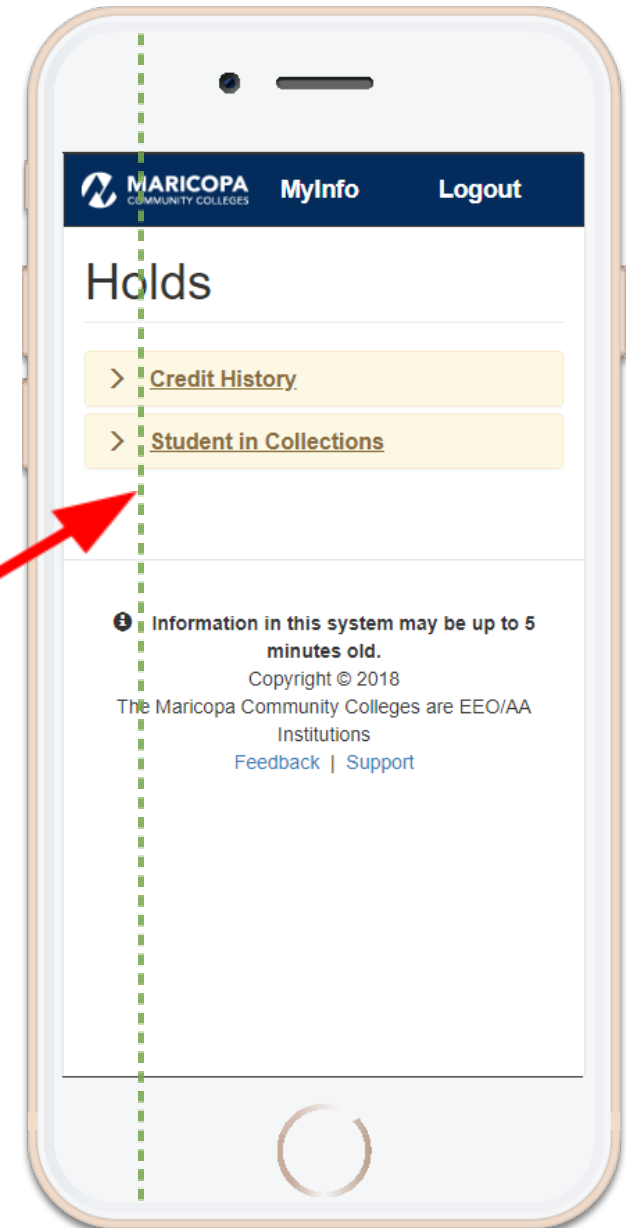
MARICOPA COMMUNITY COLLEGES MyInfo Logout

Holds

Credit History

Student in Collections

Information in this system may be up to 5 minutes old.
Copyright © 2018
The Maricopa Community Colleges are EEO/AA Institutions
Feedback | Support